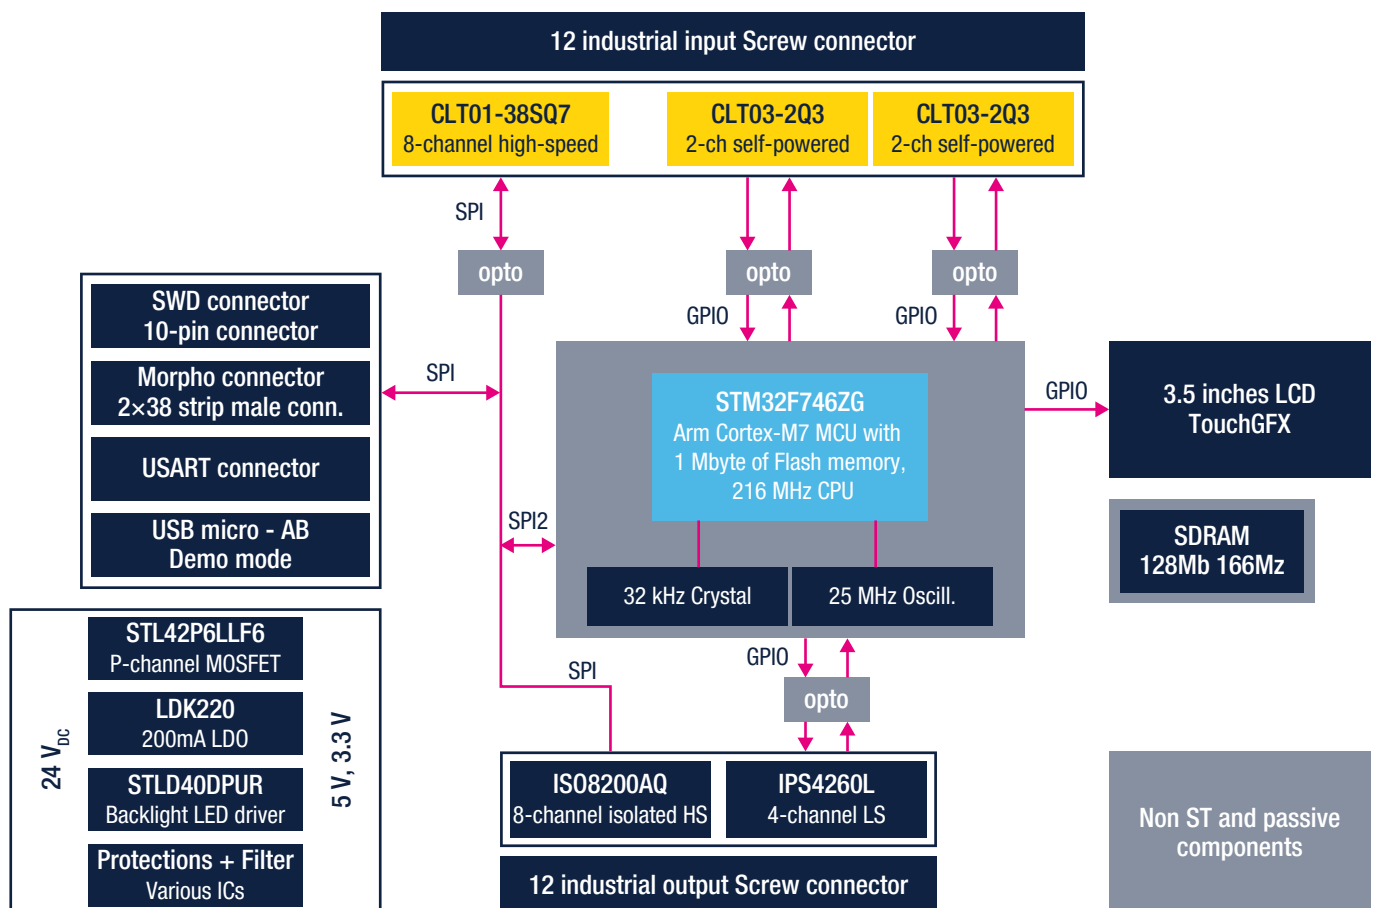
12 industrial input Screw connector

CLT01-38SQ7
8-channel high-speed

CLT03-2Q3
2-ch self-powered

CLT03-2Q3
2-ch self-powered

SPI

opto

opto

opto

GPIO

GPIO

SWD connector
10-pin connector

Morpho connector
2×38 strip male conn.

USART connector

USB micro - AB
Demo mode

SPI

STM32F746ZG
Arm Cortex-M7 MCU with
1 Mbyte of Flash memory,
216 MHz CPU

GPIO

3.5 inches LCD
TouchGFX

SDRAM
128Mb 166Mz

SPI2

32 kHz Crystal

25 MHz Oscill.

STL42P6LLF6
P-channel MOSFET

LDK220
200mA LDO

STLD40DPUR
Backlight LED driver

Protections + Filter
Various ICs

24 $V_{DC}$

5 V, 3.3 V

SPI

GPIO

opto

ISO8200AQ
8-channel isolated HS

IPS4260L
4-channel LS

12 industrial output Screw connector

Non ST and passive components